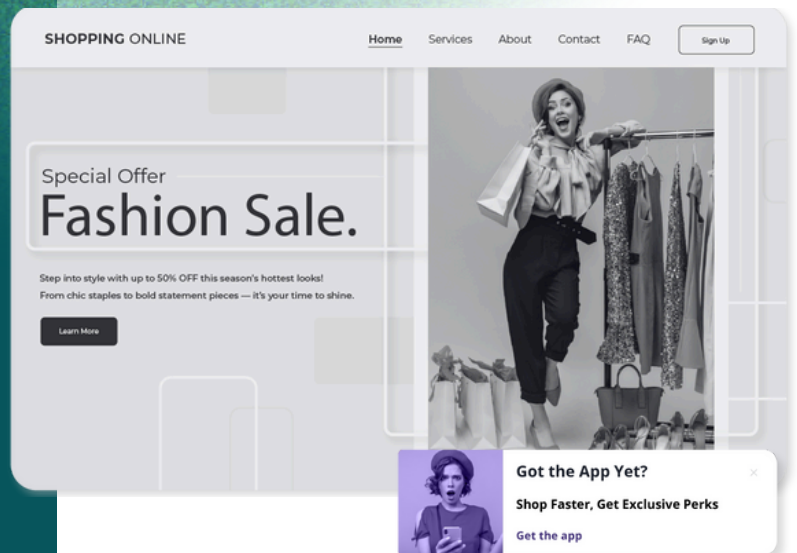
SHOPPING ONLINE

Home Services About Contact FAQ Sign Up

Special Offer

Fashion Sale.

Step into style with up to 50% OFF this season's hottest looks! From chic staples to bold statement pieces — it's your time to shine.

Learn More

Got the App Yet?

×

Shop Faster, Get Exclusive Perks

Get the app